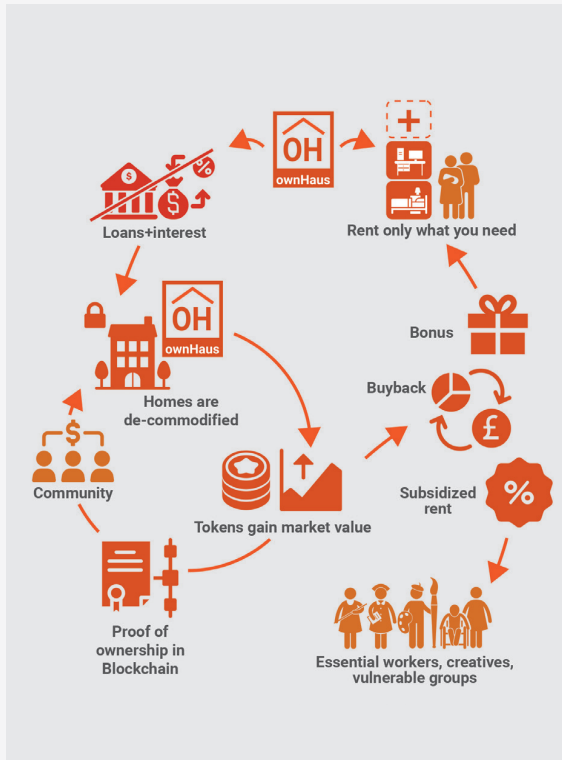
OH
ownHaus

Loans+interest

Rent only what you need

OH
ownHaus

Homes are de-commodified

Bonus

Buyback

Community

Tokens gain market value

Subsidized rent

Proof of ownership in Blockchain

Essential workers, creatives, vulnerable groups